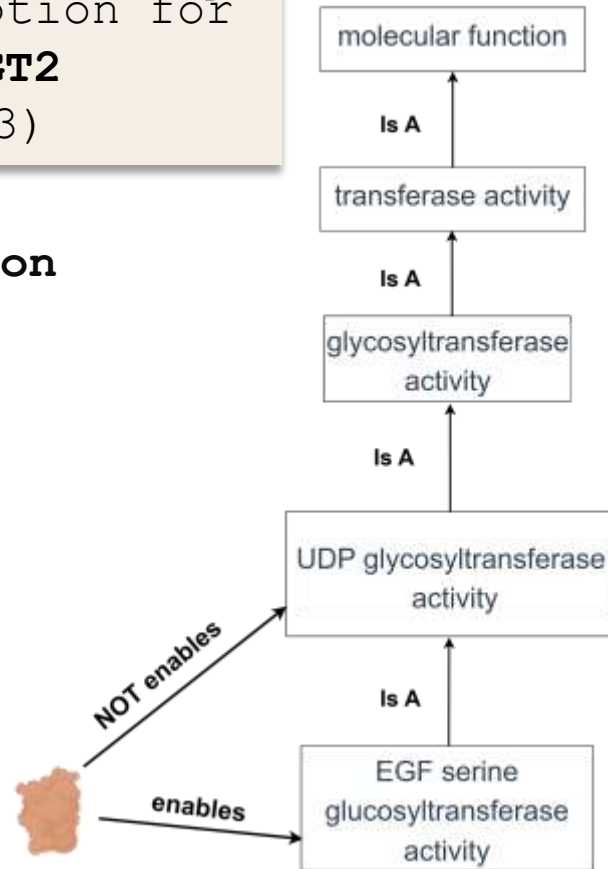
ption for
T2
3)

on

molecular function

Is A

transferase activity

Is A

glycosyltransferase activity

Is A

UDP glycosyltransferase activity

Is A

EGF serine glucosyltransferase activity

NOT enables

enables